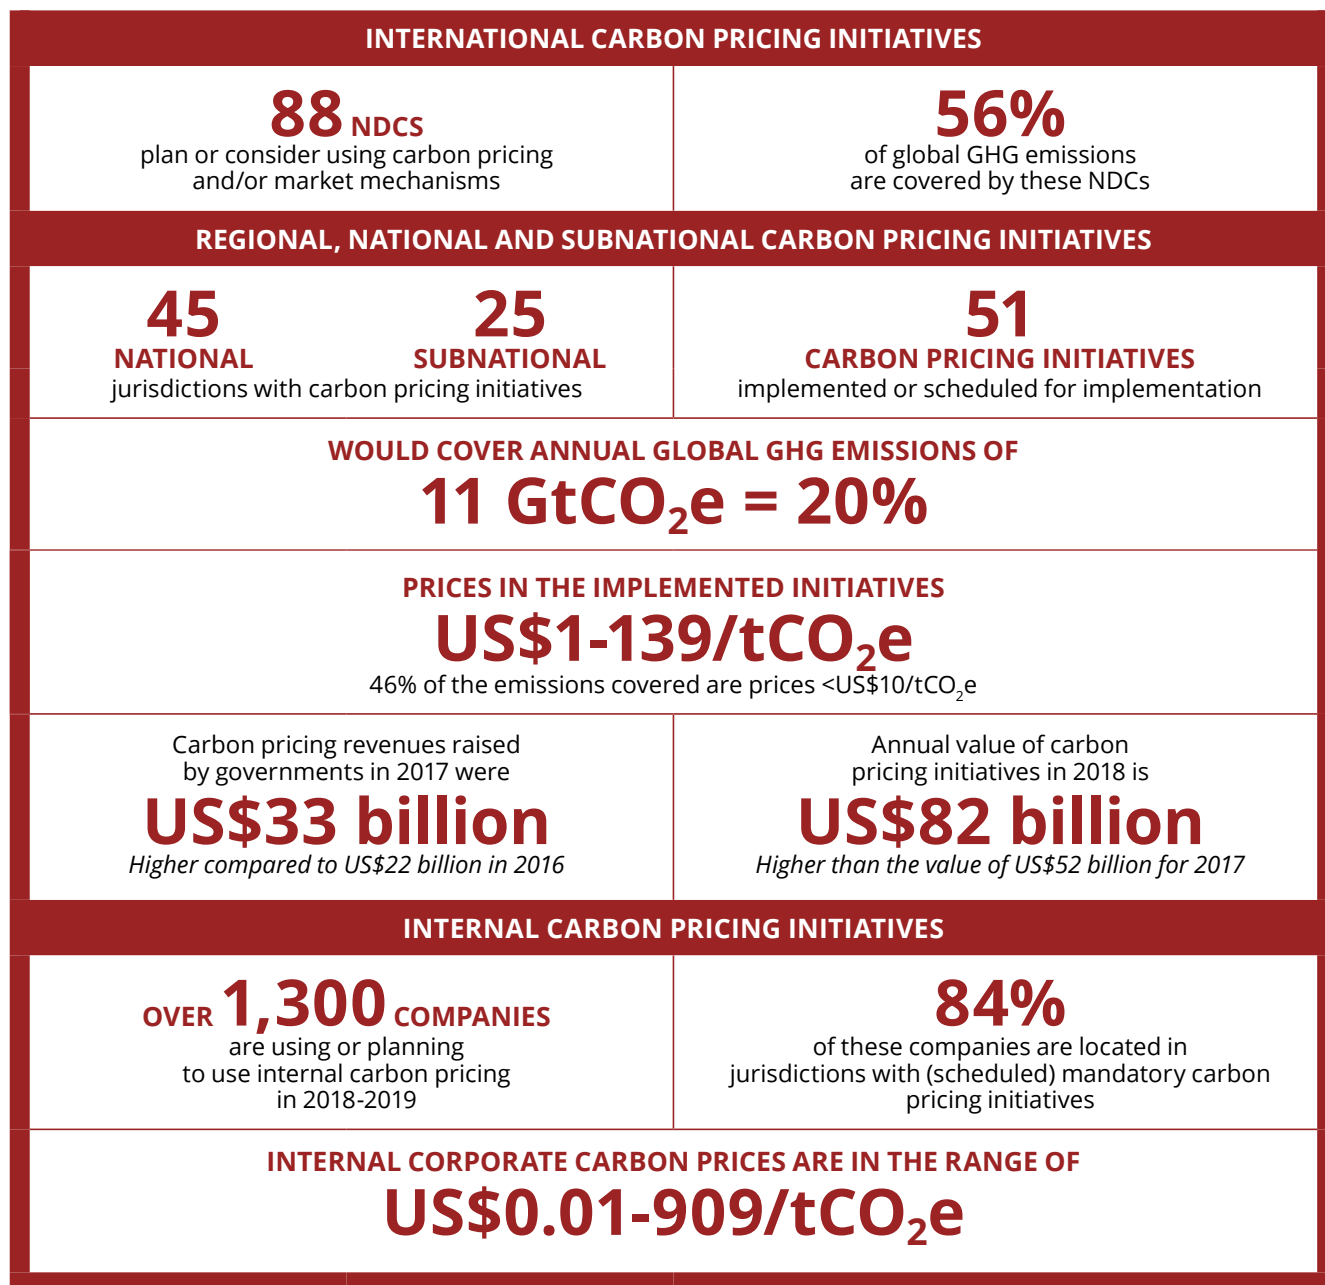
INTERNATIONAL CARBON PRICING INITIATIVES

88 NDCS
plan or consider using carbon pricing and/or market mechanisms

56%
of global GHG emissions are covered by these NDCs

REGIONAL, NATIONAL AND SUBNATIONAL CARBON PRICING INITIATIVES

45
NATIONAL

25
SUBNATIONAL

jurisdictions with carbon pricing initiatives

51
CARBON PRICING INITIATIVES
implemented or scheduled for implementation

WOULD COVER ANNUAL GLOBAL GHG EMISSIONS OF
11 $GtCO_2e$ = 20%

PRICES IN THE IMPLEMENTED INITIATIVES
US$1-139/$tCO_2e$
46% of the emissions covered are prices <US$10/$tCO_2e$

Carbon pricing revenues raised by governments in 2017 were
US$33 billion
Higher compared to US$22 billion in 2016

Annual value of carbon pricing initiatives in 2018 is
US$82 billion
Higher than the value of US$52 billion for 2017

INTERNAL CARBON PRICING INITIATIVES

OVER 1,300 COMPANIES
are using or planning to use internal carbon pricing in 2018-2019

84%
of these companies are located in jurisdictions with (scheduled) mandatory carbon pricing initiatives

INTERNAL CORPORATE CARBON PRICES ARE IN THE RANGE OF
US$0.01-909/$tCO_2e$